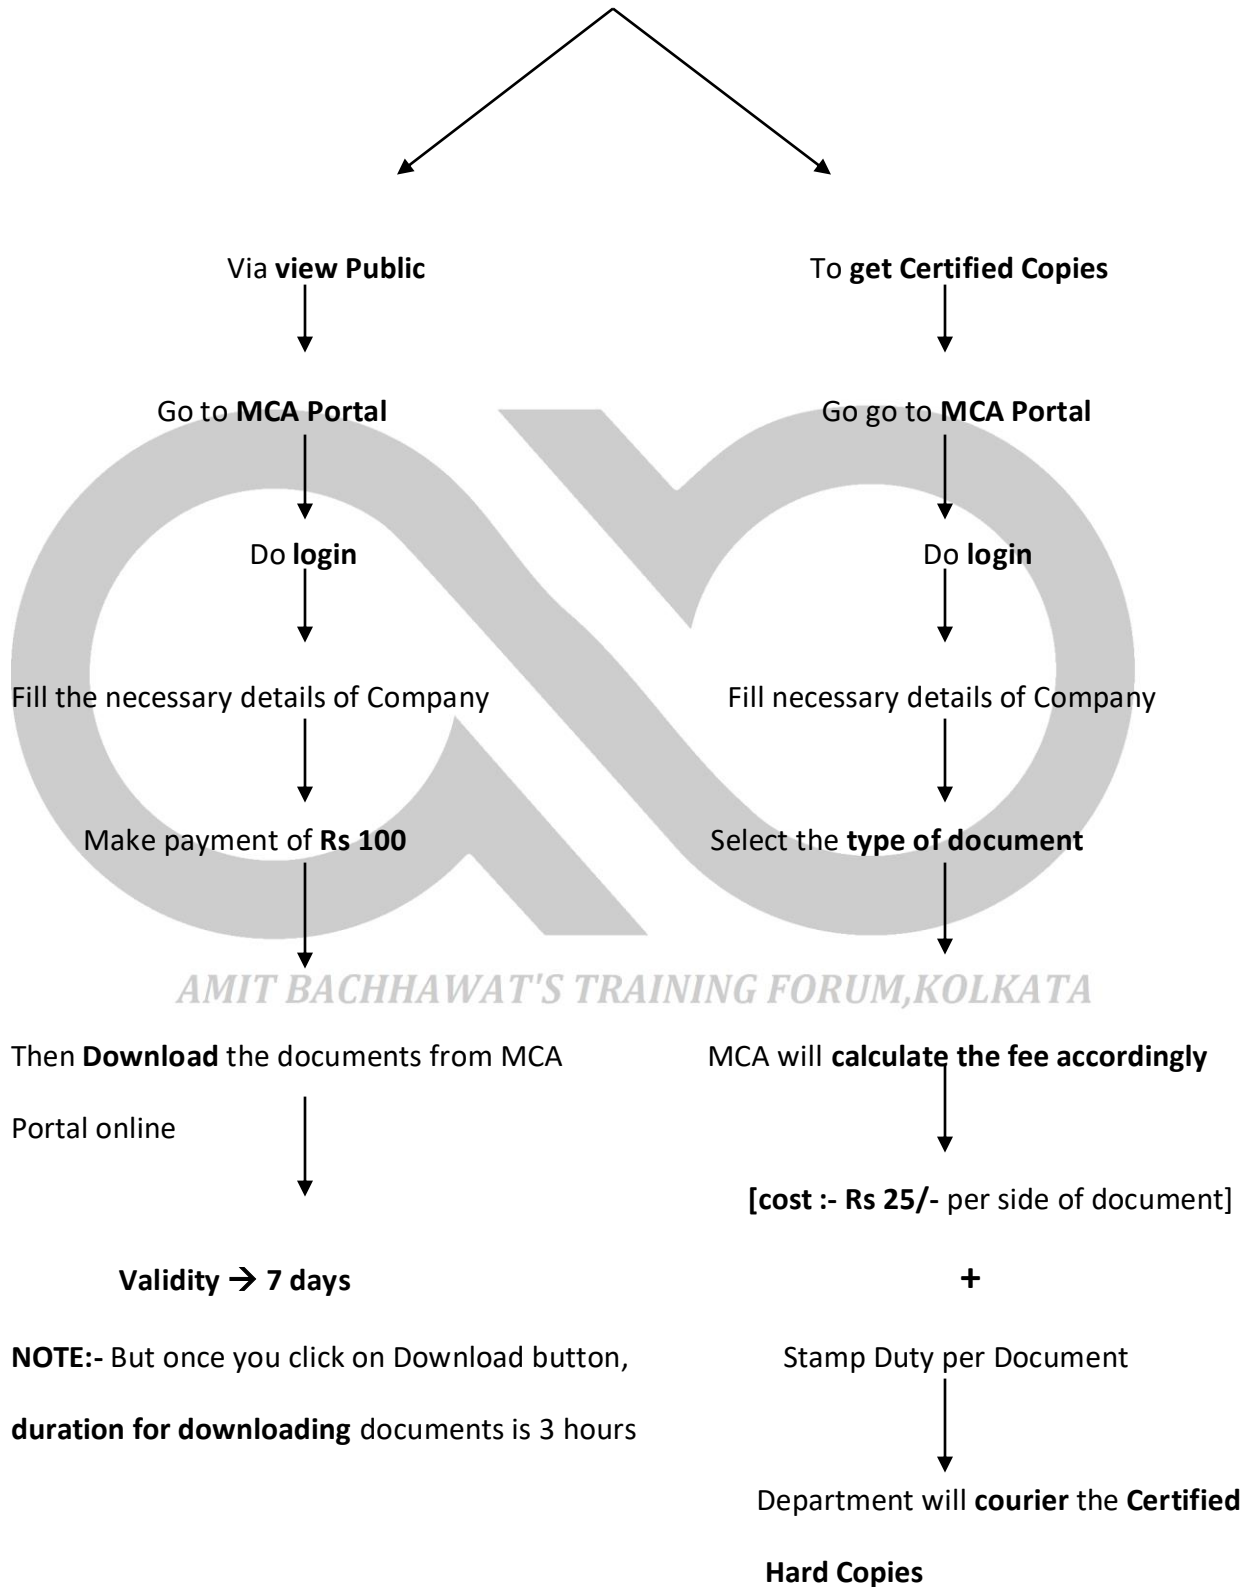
Via view Public

Go to MCA Portal

Do login

Fill the necessary details of Company

Make payment of Rs 100

Then Download the documents from MCA Portal online

Validity → 7 days

NOTE:- But once you click on Download button, duration for downloading documents is 3 hours

To get Certified Copies

Go go to MCA Portal

Do login

Fill necessary details of Company

Select the type of document

MCA will calculate the fee accordingly

[cost :- Rs 25/- per side of document]

+

Stamp Duty per Document

Department will courier the Certified Hard Copies

AMIT BACHHAWAT'S TRAINING FORUM,KOLKATA